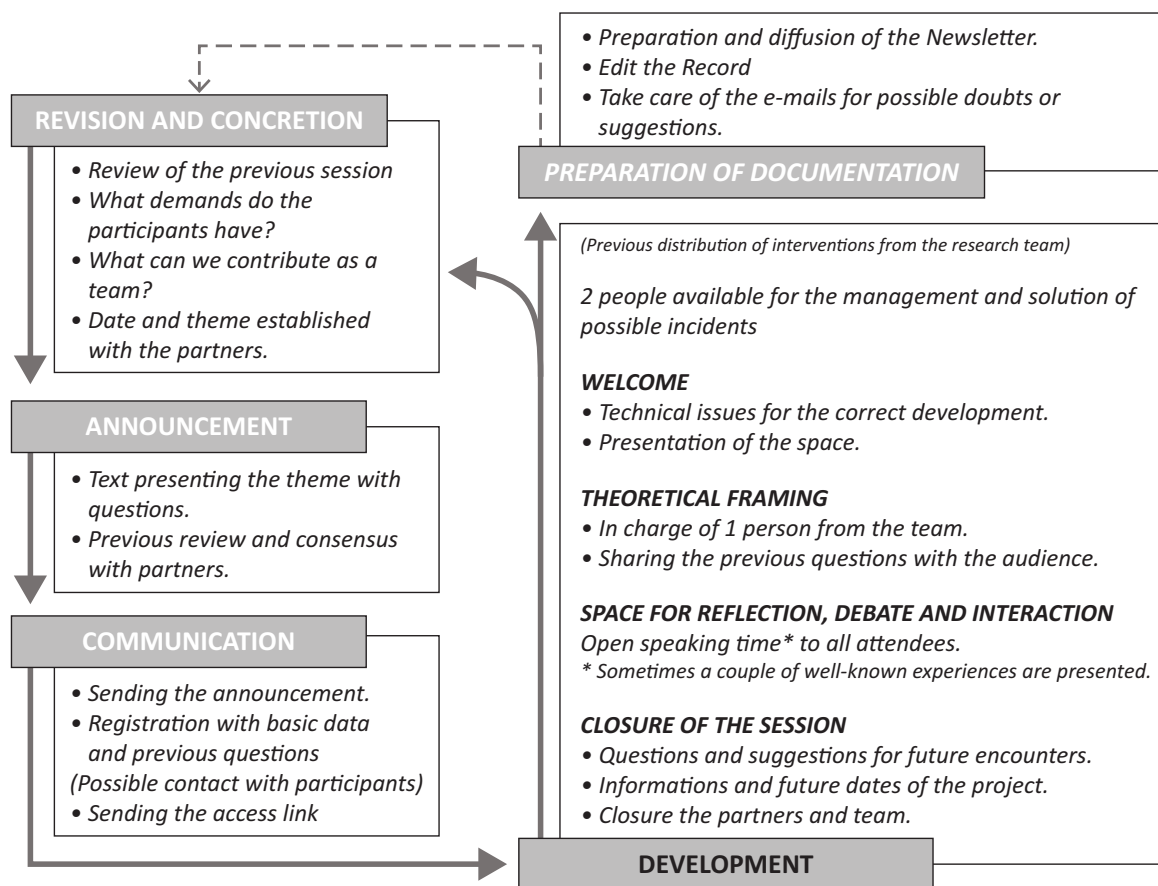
REVISION AND CONCRETION

• Review of the previous session
• What demands do the participants have?
• What can we contribute as a team?
• Date and theme established with the partners.

ANNOUNCEMENT

• Text presenting the theme with questions.
• Previous review and consensus with partners.

COMMUNICATION

• Sending the announcement.
• Registration with basic data and previous questions
(Possible contact with participants)
• Sending the access link

• Preparation and diffusion of the Newsletter.
• Edit the Record
• Take care of the e-mails for possible doubts or suggestions.

PREPARATION OF DOCUMENTATION

(Previous distribution of interventions from the research team)

2 people available for the management and solution of possible incidents

WELCOME
• Technical issues for the correct development.
• Presentation of the space.

THEORETICAL FRAMING
• In charge of 1 person from the team.
• Sharing the previous questions with the audience.

SPACE FOR REFLECTION, DEBATE AND INTERACTION
Open speaking time* to all attendees.
* Sometimes a couple of well-known experiences are presented.

CLOSURE OF THE SESSION
• Questions and suggestions for future encounters.
• Informations and future dates of the project.
• Closure the partners and team.

DEVELOPMENT